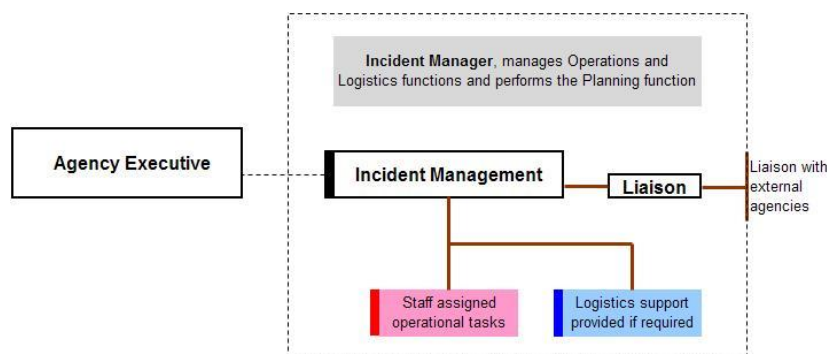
Incident Manager, manages Operations and Logistics functions and performs the Planning function

Agency Executive

Incident Management

Liaison

Liaison with external agencies

Staff assigned operational tasks

Logistics support provided if required